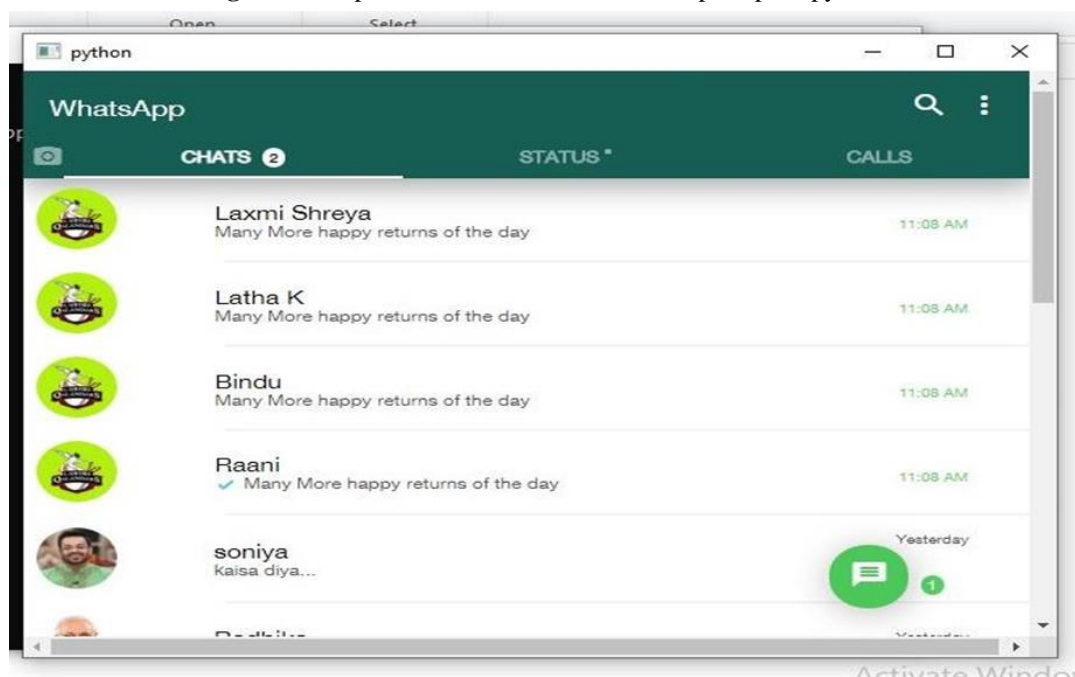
Open Select

python

WhatsApp

CHATS 2

STATUS •

CALLS

Laxmi Shreya
Many More happy returns of the day
11:08 AM

Latha K
Many More happy returns of the day
11:08 AM

Bindu
Many More happy returns of the day
11:08 AM

Raani
Many More happy returns of the day
11:08 AM

soniya
kaisa diya...
Yesterday

1

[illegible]
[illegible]

Activate Windo